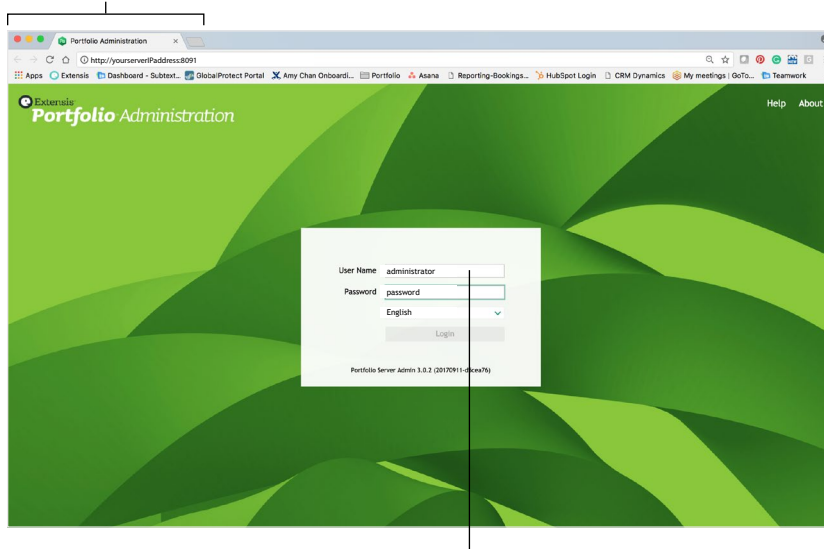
Portfolio Administration ×

http://yourserverIPaddress:8091

Apps Extensis Dashboard - Subtext... GlobalProtect Portal Amy Chan Onboardi... Portfolio Asana Reporting-Bookings... HubSpot Login CRM Dynamics My meetings | GoTo... Teamwork

Extensis
Portfolio Administration

Help About

User Name administrator
Password password
English
Login

Portfolio Server Admin 3.0.2 (20170911-d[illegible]cea76)